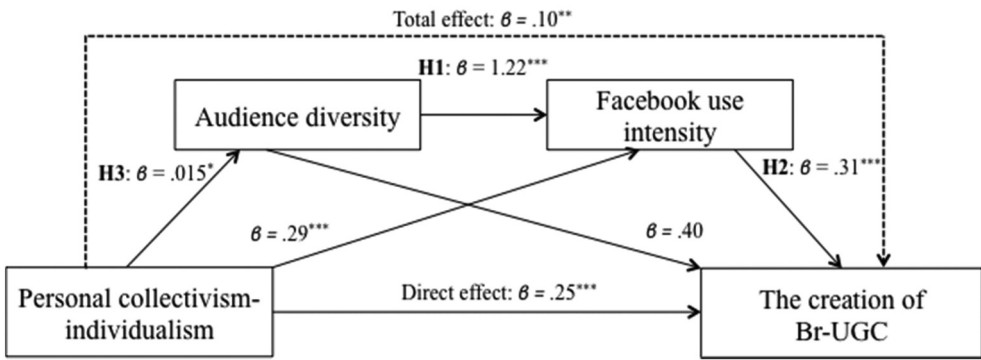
Total effect: $β = .10^{**}$

H1: $β = 1.22^{***}$

Audience diversity

Facebook use intensity

H3: $β = .015^{*}$

H2: $β = .31^{***}$

$β = .29^{***}$

$β = .40$

Personal collectivism-individualism

Direct effect: $β = .25^{***}$

The creation of Br-UGC